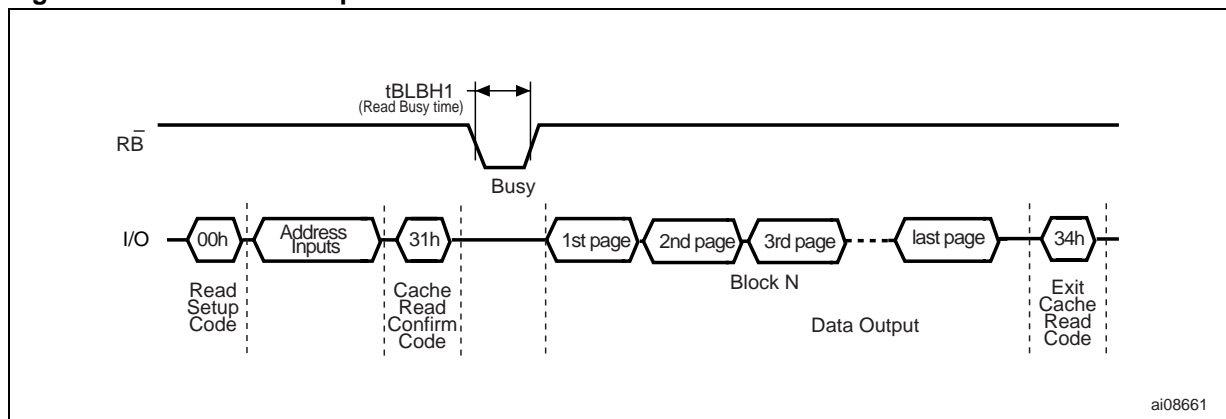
tBLBH1
(Read Busy time)

$R\bar{B}$

Busy

I/O 00h Address Inputs 31h 1st page 2nd page 3rd page last page 34h

Read Setup Code

Cache Read Confirm Code

Block N

Data Output

Exit Cache Read Code

ai08661